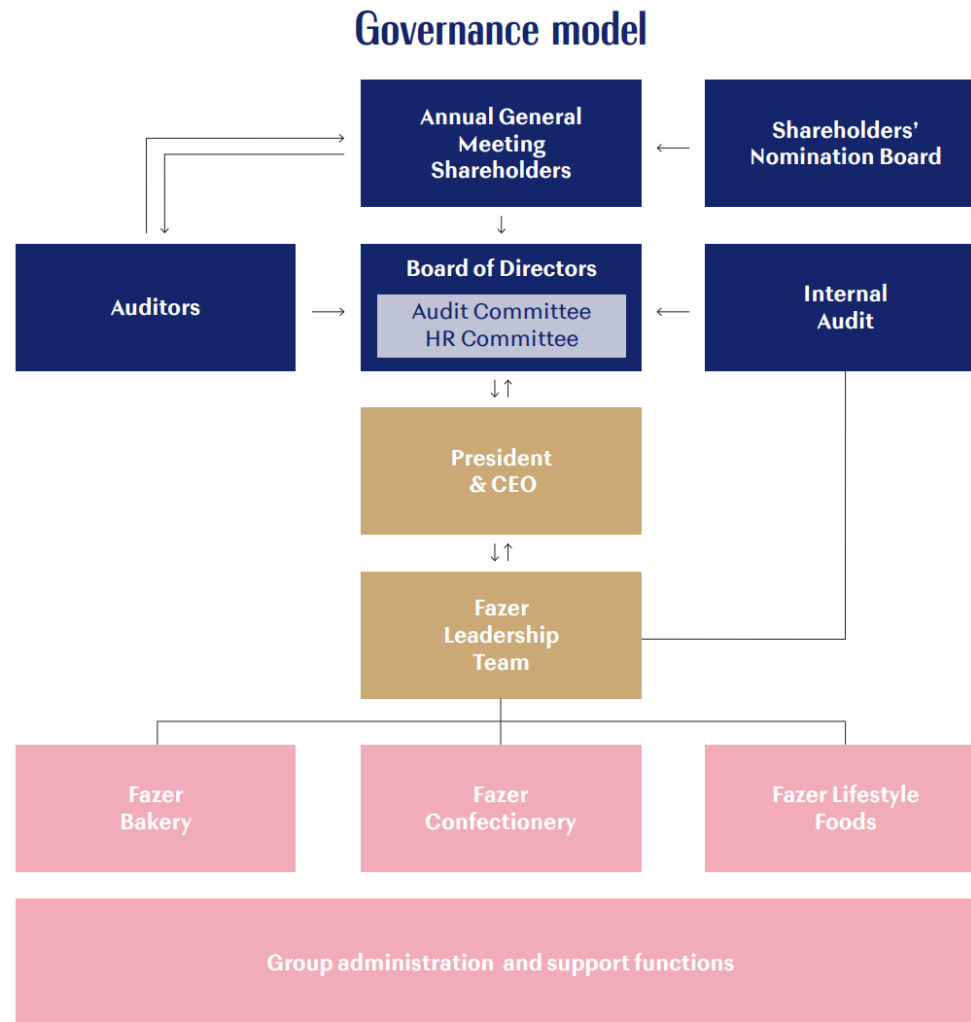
Governance model

Annual General Meeting Shareholders

Shareholders' Nomination Board

Auditors

Board of Directors

Audit Committee
HR Committee

Internal Audit

President & CEO

Fazer Leadership Team

Fazer Bakery

Fazer Confectionery

Fazer Lifestyle Foods

Group administration and support functions